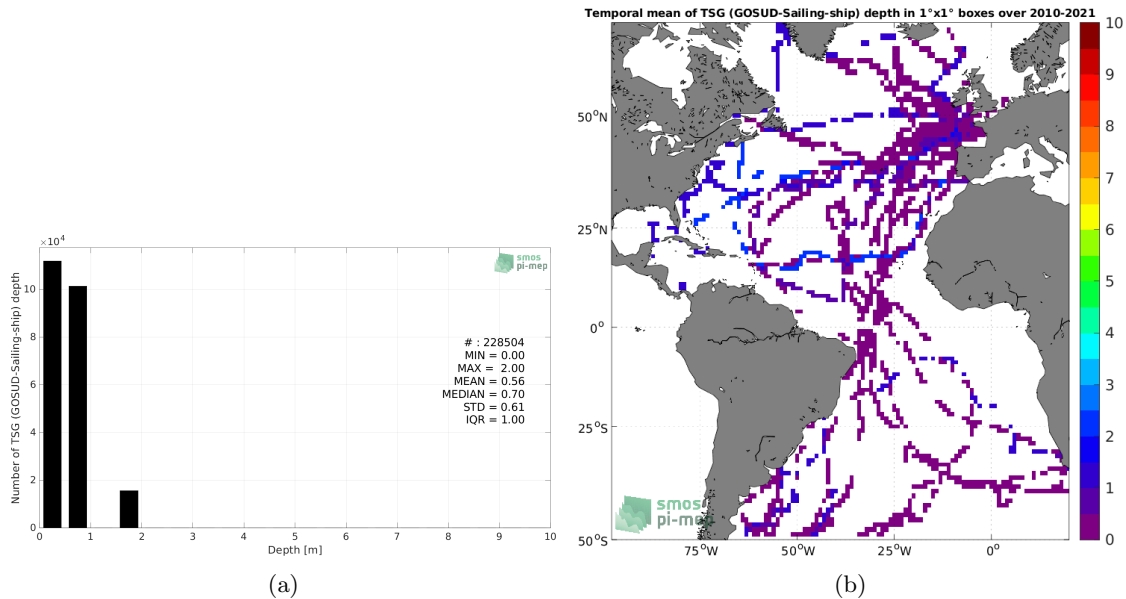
$\times10^4$

smos pi-mep

Number of TSG (GOSUD-Sailing-ship) depth

12
10
8
6
4
2
0

0 1 2 3 4 5 6 7 8 9 10

Depth [m]

# : 228504
MIN = 0.00
MAX = 2.00
MEAN = 0.56
MEDIAN = 0.70
STD = 0.61
IQR = 1.00

(a)

Temporal mean of TSG (GOSUD-Sailing-ship) depth in 1°x1° boxes over 2010-2021

50°N
25°N
0°
25°S
50°S

75°W 50°W 25°W 0°

smos pi-mep

10
9
8
7
6
5
4
3
2
1
0

(b)